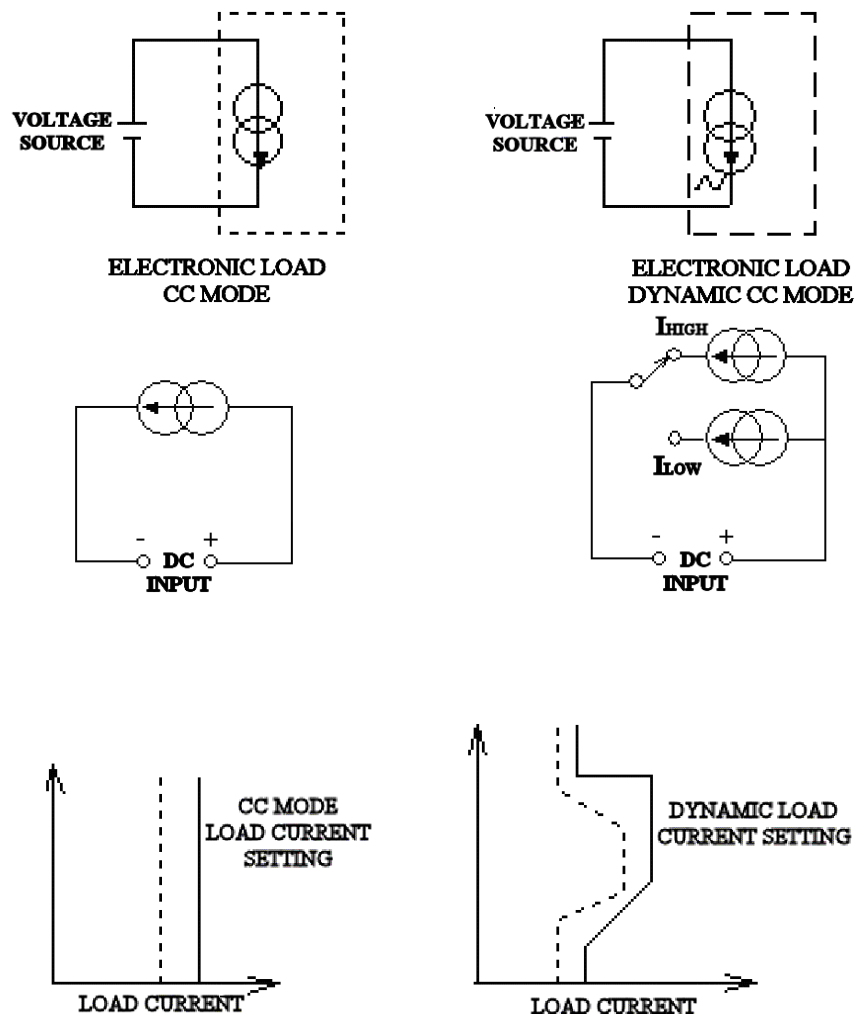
VOLTAGE SOURCE

ELECTRONIC LOAD
CC MODE

VOLTAGE SOURCE

ELECTRONIC LOAD
DYNAMIC CC MODE

- + DC INPUT

$I_{HIGH}$

$I_{LOW}$

- + DC INPUT

CC MODE
LOAD CURRENT
SETTING

LOAD CURRENT

DYNAMIC LOAD
CURRENT SETTING

LOAD CURRENT